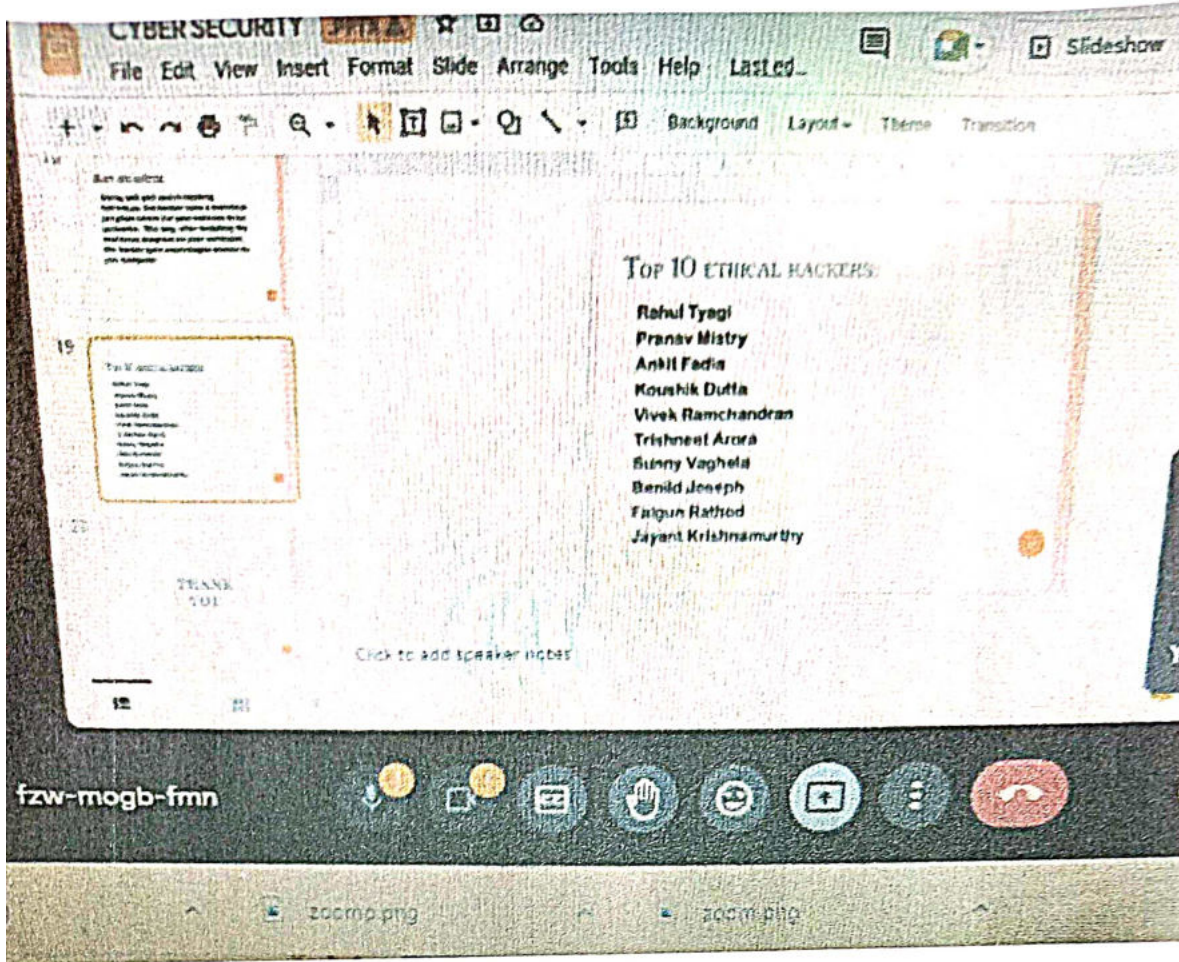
CYBER SECURITY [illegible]

File Edit View Insert Format Slide Arrange Tools Help Last ed...

Slideshow

Background Layout Theme Transition

18

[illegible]

19

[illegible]

20

THANK YOU

TOP 10 ETHICAL HACKERS:

Rahul Tyagi
Pranav Mistry
Ankit Fadia
Koushik Dutta
Vivek Ramchandran
Trishneet Arora
Sunny Vaghela
Benild Joseph
Falgun Rathod
Jayant Krishnamurthy

Click to add speaker notes

fzw-mogb-fmn

zoomp.png

zoom.png